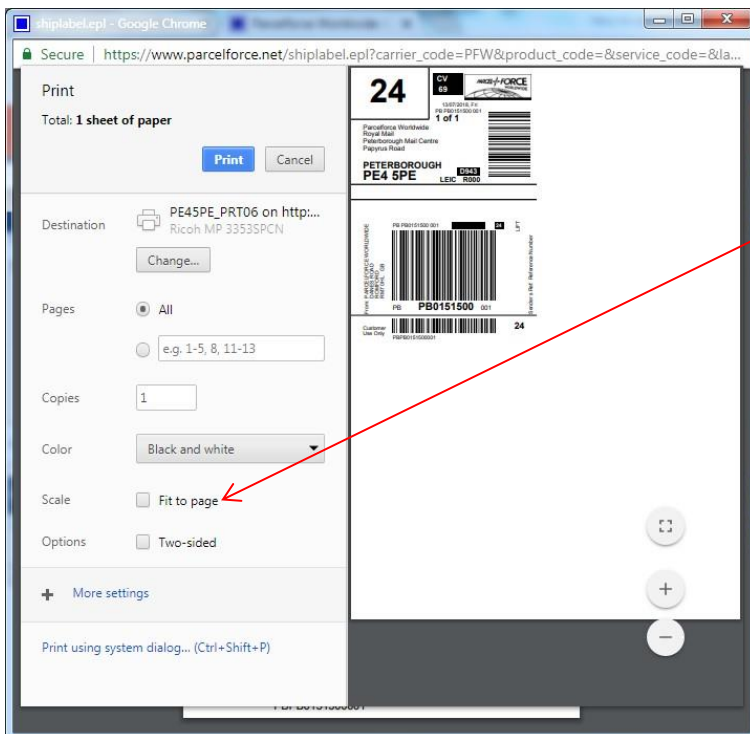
shiplabel.epl - Google Chrome

Parcelforce Worldwide

Secure | https://www.parcelforce.net/shiplabel.epl?carrier_code=PFW&product_code=&service_code=&la...

Print

Total: 1 sheet of paper

Print Cancel

Destination PE45PE_PRT06 on http:...
Ricoh MP 3353SPCN
Change...

Pages All
e.g. 1-5, 8, 11-13

Copies 1

Color Black and white

Scale Fit to page

Options Two-sided

More settings

Print using system dialog... (Ctrl+Shift+P)

24

CV 69

PARCELFORCE WORLDWIDE

13/07/2018, Fri
PB PB0151500 001
1 of 1

Parcelforce Worldwide
Royal Mail
Peterborough Mail Centre
Papyrus Road

PETERBOROUGH
PE4 5PE

D943
LEIC R000

PB PB0151500 001

24

LFT

PB PB0151500 001

Sender's Ref. Reference Number

24

Customer Use Only

PBPB0151500001